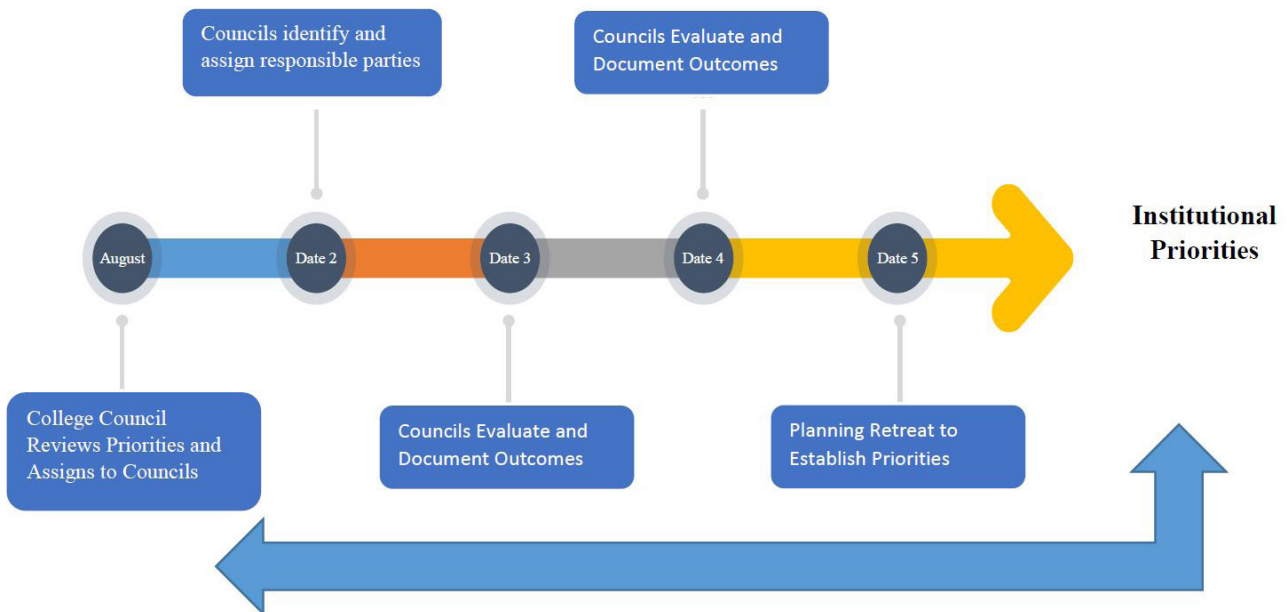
Councils identify and assign responsible parties

Councils Evaluate and Document Outcomes

August

Date 2

Date 3

Date 4

Date 5

Institutional Priorities

College Council Reviews Priorities and Assigns to Councils

Councils Evaluate and Document Outcomes

Planning Retreat to Establish Priorities